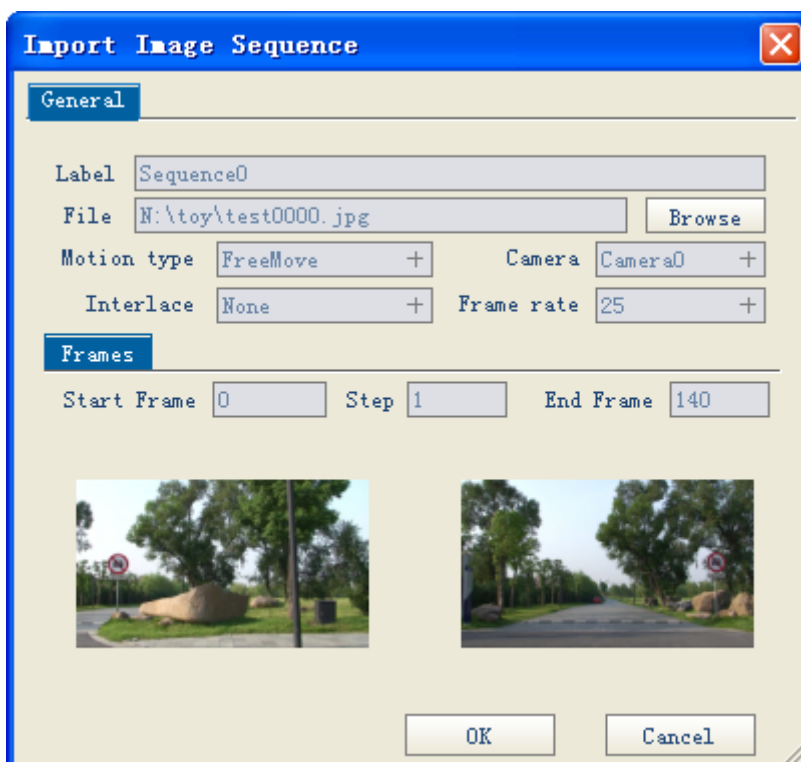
Import Image Sequence

General

Label Sequence0

File N:\toy\test0000.jpg Browse

Motion type FreeMove

Camera Camera0

Interlace None

Frame rate 25

Frames

Start Frame 0 Step 1 End Frame 140

OK Cancel